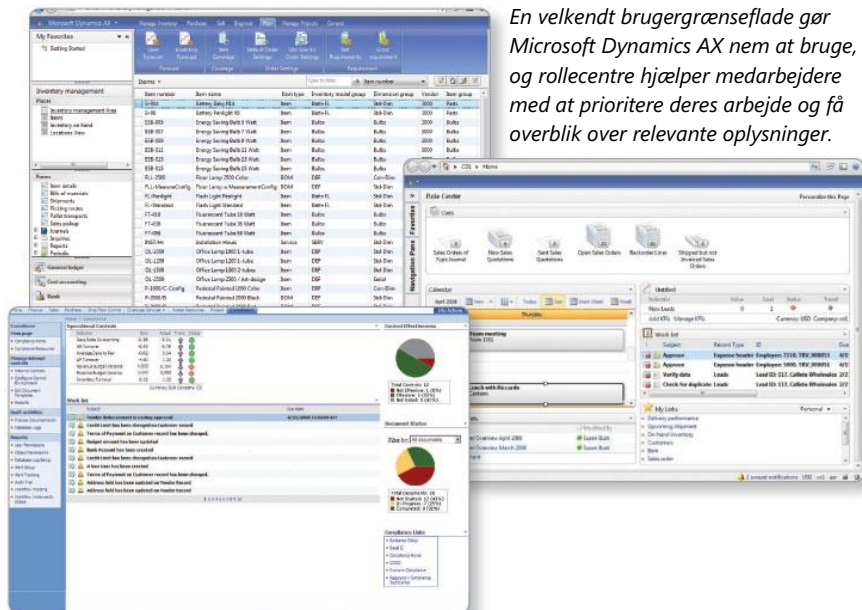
En velkendt brugergrænseflade gør Microsoft Dynamics AX nem at bruge, og rollecentre hjælper medarbejdere med at prioritere deres arbejde og få overblik over relevante oplysninger.

Microsoft Dynamics AX

My Favorites

Getting Started

Inventory management

Items

Item number | Item name | Item type | Inventory model group | Dimension group | Vendor | Item group

Role Center

Cues

Sales Orders of Type Journal

New Sales Quotations

Sent Sales Quotations

Open Sales Orders

Backorder Lines

Shipped but not Invoiced Sales Orders

Calendar

Work list

Approve

Verify data

Check for duplicate

My Links

Delivery performance

Customers

Operational Contracts

Work list

Vendor data created is waiting approval

Credit Limit has been changed on Customer record

Terms of Payment on Customer record has been changed.

Budget amount has been updated

Bank Account has been created

Credit Limit has been changed on Customer record

Terms of Payment on Customer record has been changed.

A new User has been created

Terms of Payment on Customer record has been changed.

Address field has been updated on Vendor Record

Address field has been updated on Vendor Record

Control Effectiveness

Document Status

Compliance Links

General ledger

Cost accounting

Bank